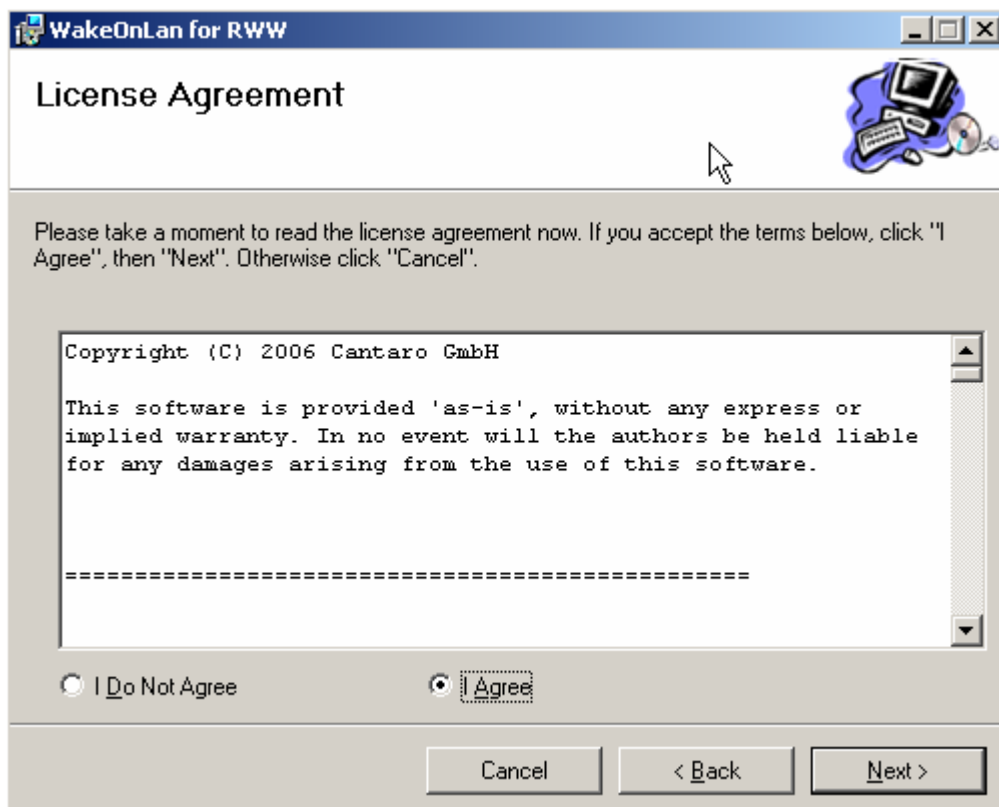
WakeOnLan for RWW

License Agreement

Please take a moment to read the license agreement now. If you accept the terms below, click "I Agree", then "Next". Otherwise click "Cancel".

Copyright (C) 2006 Cantaro GmbH

This software is provided 'as-is', without any express or implied warranty. In no event will the authors be held liable for any damages arising from the use of this software.

==================================================

I Do Not Agree

I Agree

Cancel

< Back

Next >